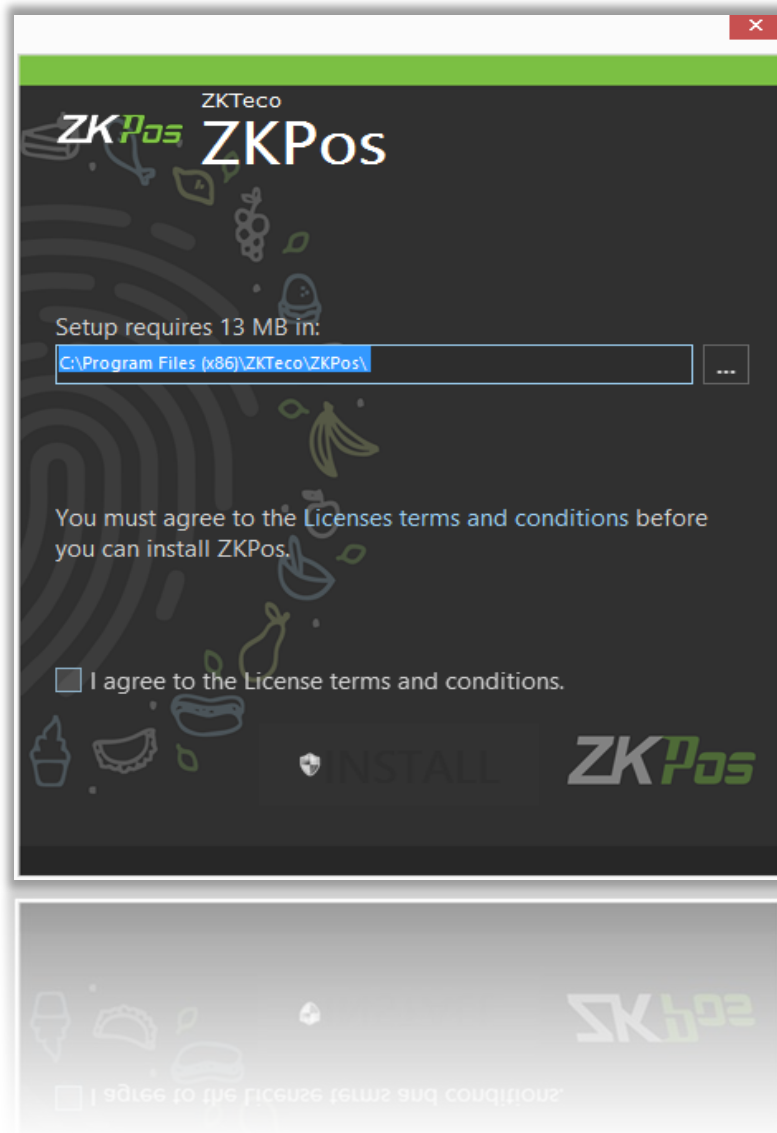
×

ZKPos

ZKTeco
ZKPos

Setup requires 13 MB in:

C:\Program Files (x86)\ZKTeco\ZKPos\

...

You must agree to the Licenses terms and conditions before you can install ZKPos.

I agree to the License terms and conditions.

INSTALL

ZKPos